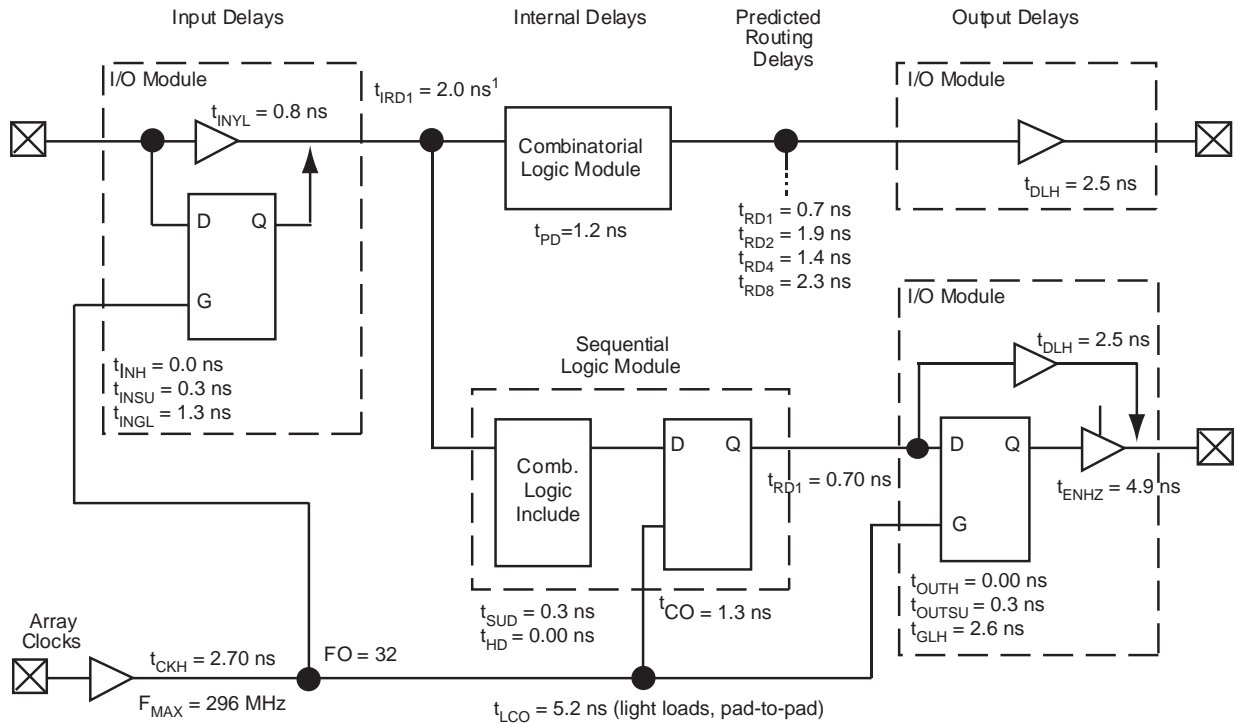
Input Delays

Internal Delays

Predicted Routing Delays

Output Delays

I/O Module

$t_{INYL}$ = 0.8 ns

$t_{IRD1}$ = 2.0 ns$^1$

Combinatorial Logic Module

I/O Module

$t_{DLH}$ = 2.5 ns

D

Q

G

$t_{PD}$=1.2 ns

$t_{RD1}$ = 0.7 ns
$t_{RD2}$ = 1.9 ns
$t_{RD4}$ = 1.4 ns
$t_{RD8}$ = 2.3 ns

I/O Module

Sequential Logic Module

$t_{DLH}$ = 2.5 ns

$t_{INH}$ = 0.0 ns
$t_{INSU}$ = 0.3 ns
$t_{INGL}$ = 1.3 ns

Comb. Logic Include

D

Q

$t_{RD1}$ = 0.70 ns

D

Q

G

$t_{ENHZ}$ = 4.9 ns

$t_{SUD}$ = 0.3 ns
$t_{HD}$ = 0.00 ns

$t_{CO}$ = 1.3 ns

$t_{OUTH}$ = 0.00 ns
$t_{OUTSU}$ = 0.3 ns
$t_{GLH}$ = 2.6 ns

Array Clocks

$t_{CKH}$ = 2.70 ns

FO = 32

$F_{MAX}$ = 296 MHz

$t_{LCO}$ = 5.2 ns (light loads, pad-to-pad)